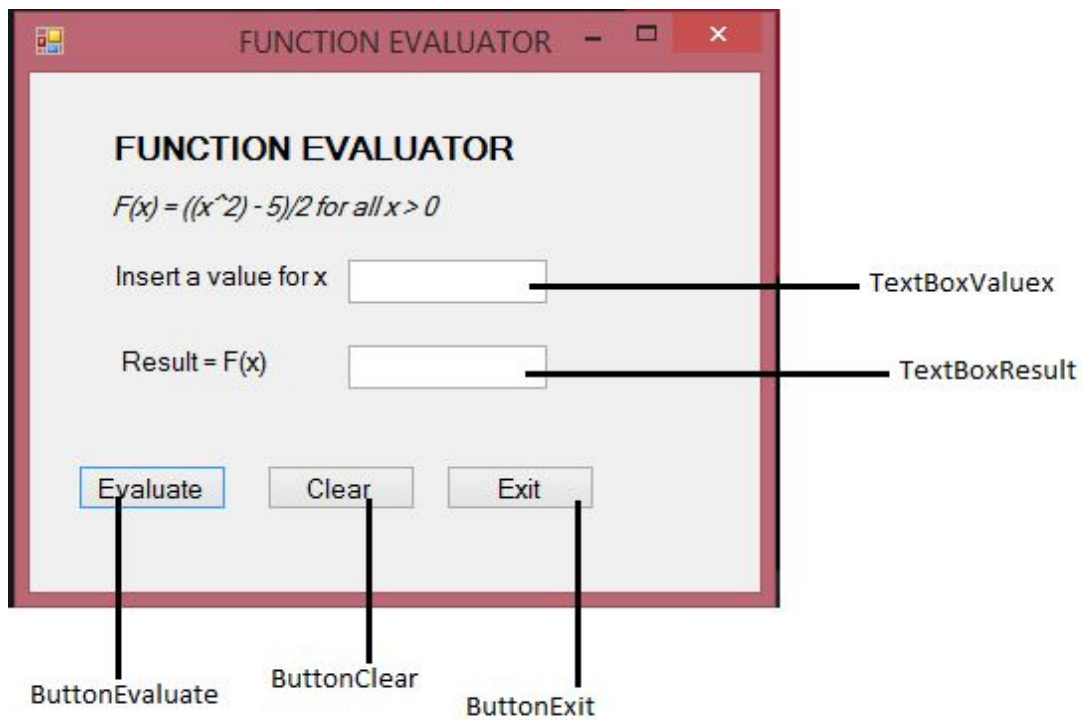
FUNCTION EVALUATOR

FUNCTION EVALUATOR

F(x) = ((x^2) - 5)/2 for all x > 0

Insert a value for x

TextBoxValuex

Result = F(x)

TextBoxResult

Evaluate

Clear

Exit

ButtonEvaluate

ButtonClear

ButtonExit